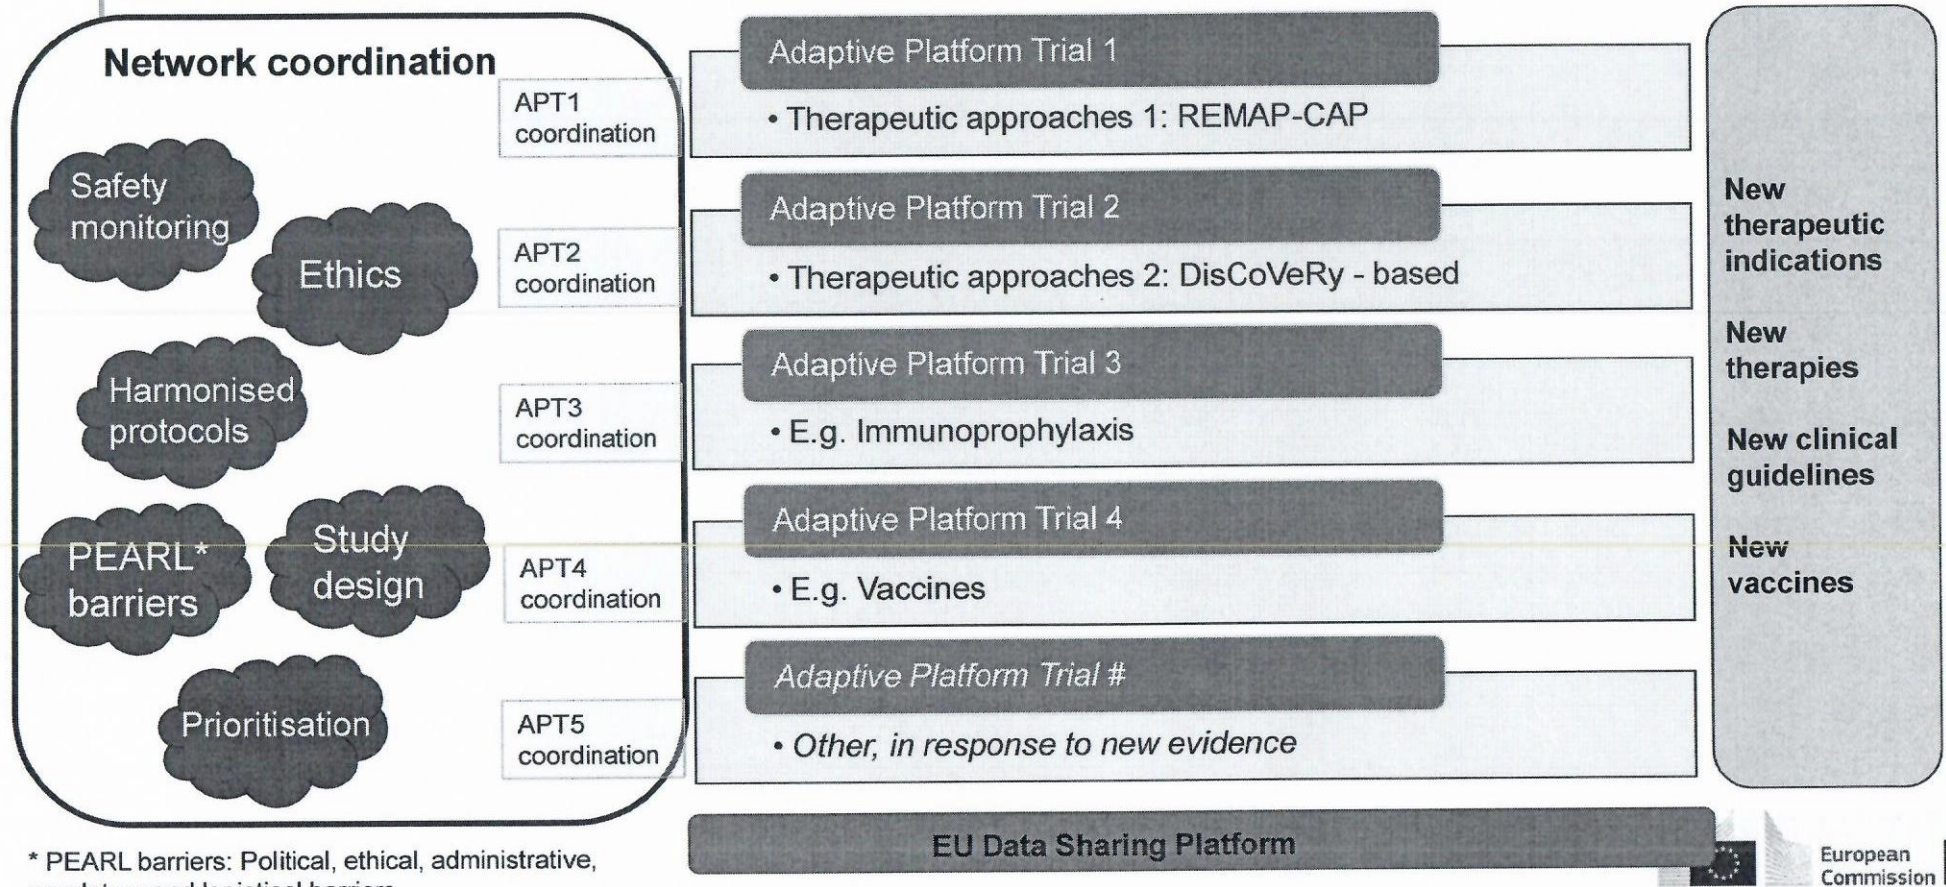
Network coordination

Safety monitoring

Ethics

Harmonised protocols

PEARL* barriers

Study design

Prioritisation

APT1 coordination

APT2 coordination

APT3 coordination

APT4 coordination

APT5 coordination

Adaptive Platform Trial 1

• Therapeutic approaches 1: REMAP-CAP

Adaptive Platform Trial 2

• Therapeutic approaches 2: DisCoVeRy - based

Adaptive Platform Trial 3

• E.g. Immunoprophylaxis

Adaptive Platform Trial 4

• E.g. Vaccines

Adaptive Platform Trial #

• Other, in response to new evidence

New therapeutic indications

New therapies

New clinical guidelines

New vaccines

EU Data Sharing Platform

* PEARL barriers: Political, ethical, administrative, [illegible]

European Commission